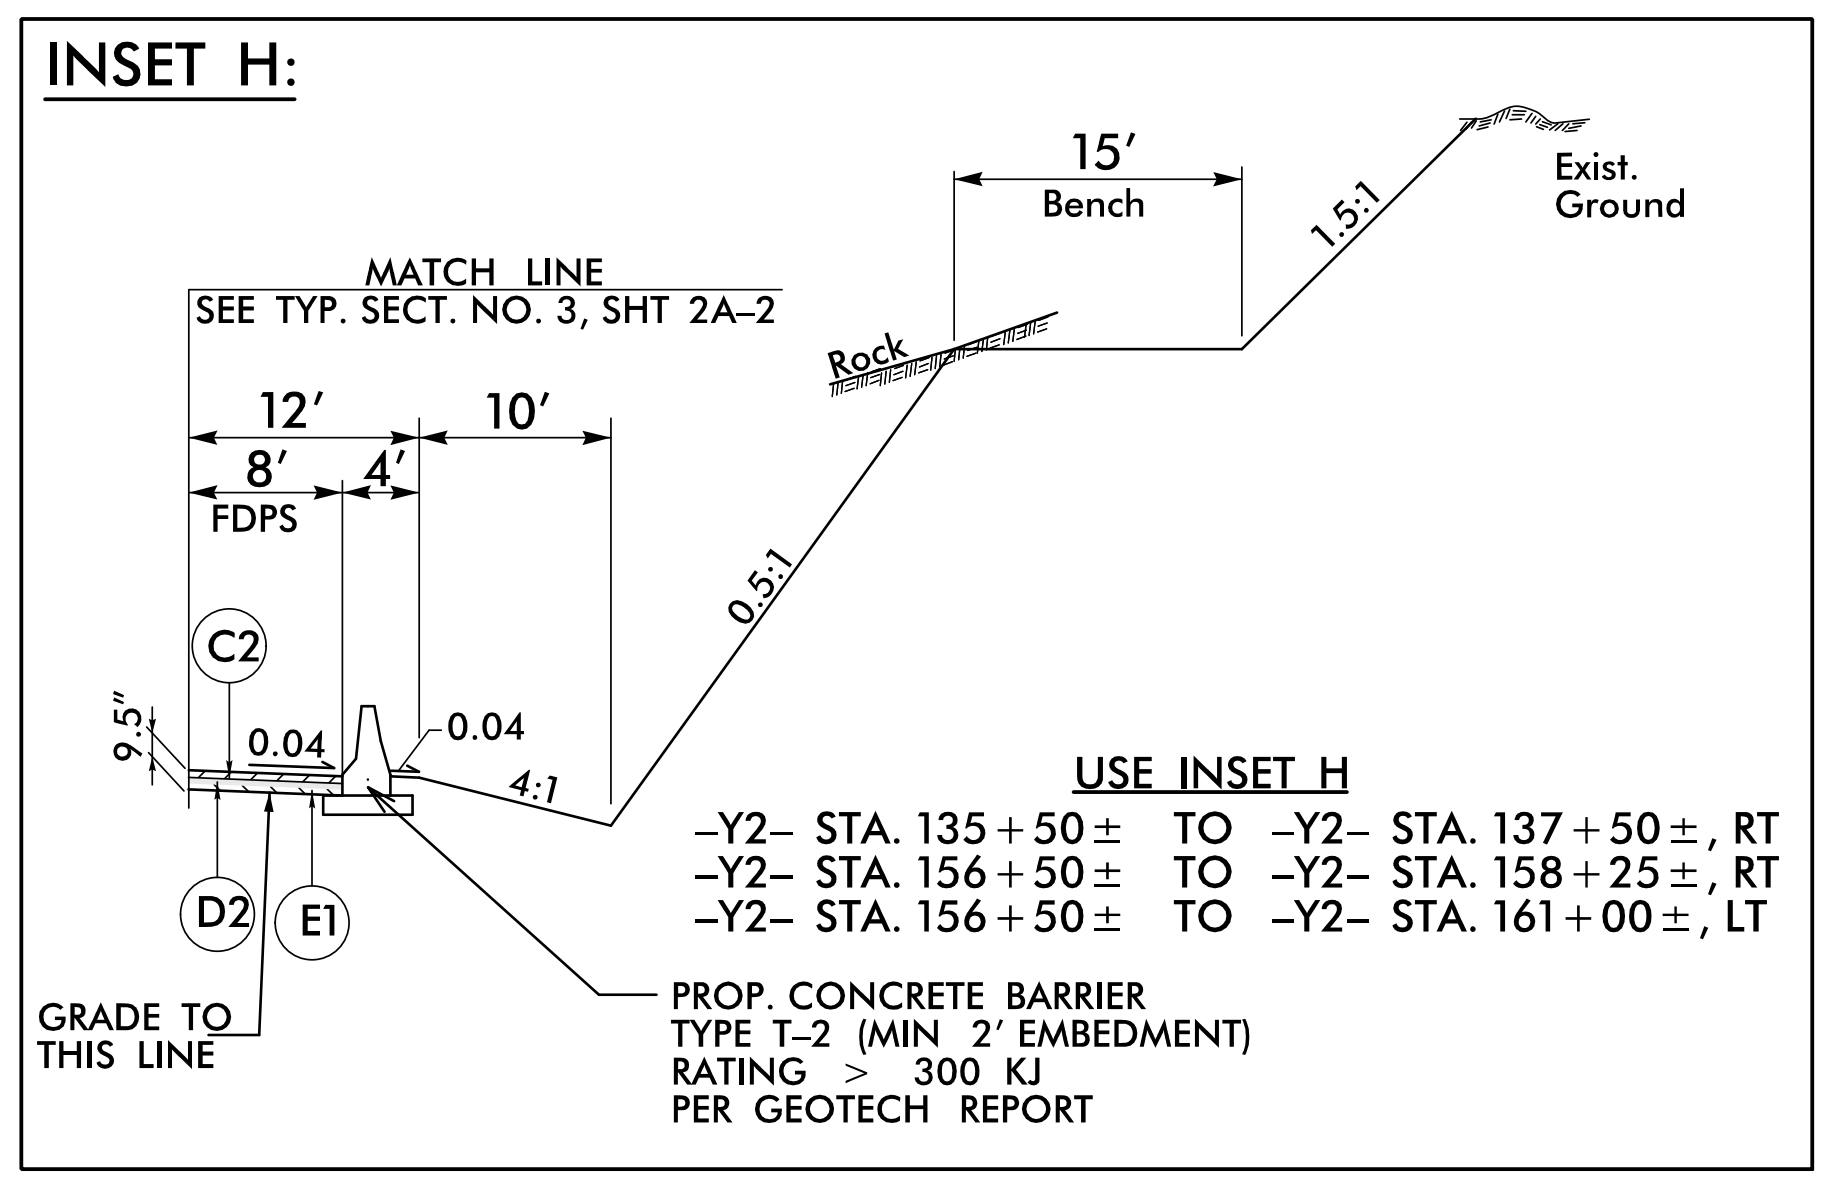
INSET H:

15′
Bench

Exist.
Ground

1.5:1

MATCH LINE
SEE TYP. SECT. NO. 3, SHT 2A–2

Rock

12′
10′
8′
4′
FDPS

0.5:1

C2

9.5″

0.04
0.04

4:1

USE INSET H
–Y2– STA. 135 + 50 ± TO –Y2– STA. 137 + 50 ±, RT
–Y2– STA. 156 + 50 ± TO –Y2– STA. 158 + 25 ±, RT
–Y2– STA. 156 + 50 ± TO –Y2– STA. 161 + 00 ±, LT

D2
E1

GRADE TO
THIS LINE

PROP. CONCRETE BARRIER
TYPE T–2 (MIN 2′ EMBEDMENT)
RATING > 300 KJ
PER GEOTECH REPORT